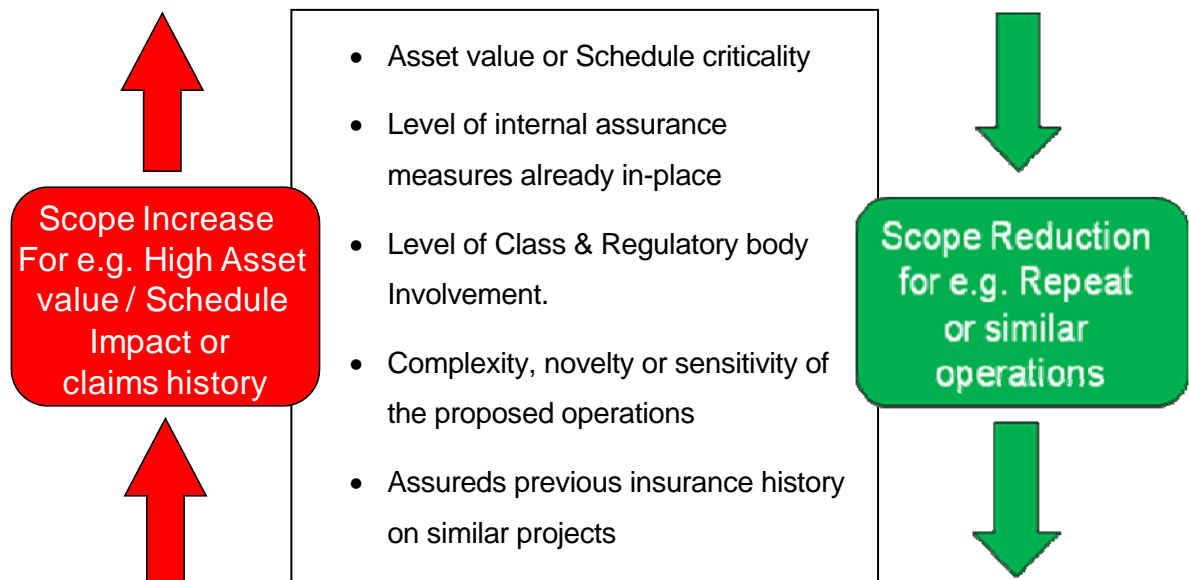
Scope Increase For e.g. High Asset value / Schedule Impact or claims history

- Asset value or Schedule criticality
- Level of internal assurance measures already in-place
- Level of Class & Regulatory body Involvement.
- Complexity, novelty or sensitivity of the proposed operations
- Assureds previous insurance history on similar projects

Scope Reduction for e.g. Repeat or similar operations